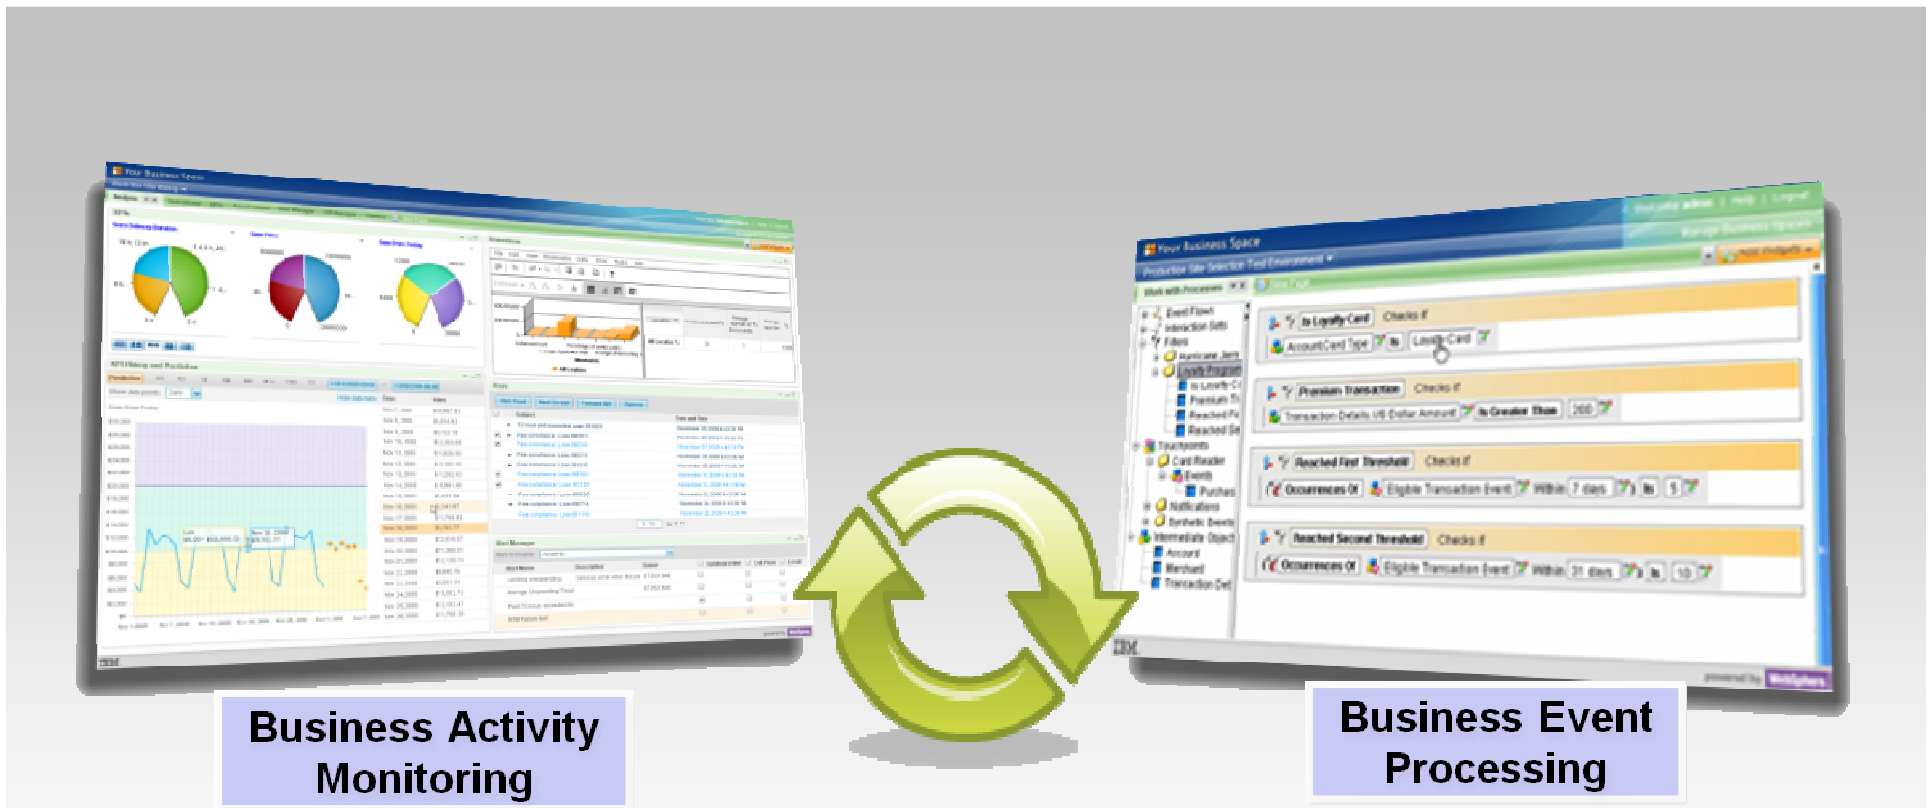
Business Activity Monitoring

Business Event Processing

Your Business Space

Production Site Selection Test Environment

Event Flows

Interaction Sets

Filters

Is Loyalty Card

Checks if

Account Card Type

Is

Loyalty Card

Premium Transaction

Transaction Details US Dollar Amount

Is Greater Than

200

Reached First Threshold

Occurrences Of

Eligible Transaction Event

Within

7 days

5

Reached Second Threshold

31 days

10

Touchpoints

Card Reader

Events

Notifications

Synthetic Events

Intermediate Object

Account

Merchant

Transaction Det

IBM

powered by WebSphere